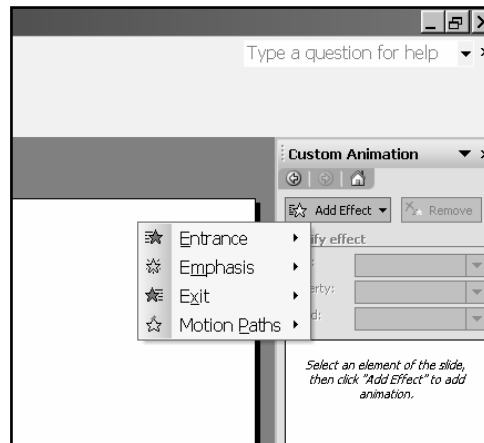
Type a question for help

Custom Animation

Add Effect ▾

Remove

ify effect

:

erty:

d:

Entrance

Emphasis

Exit

Motion Paths

Select an element of the slide, then click "Add Effect" to add animation.